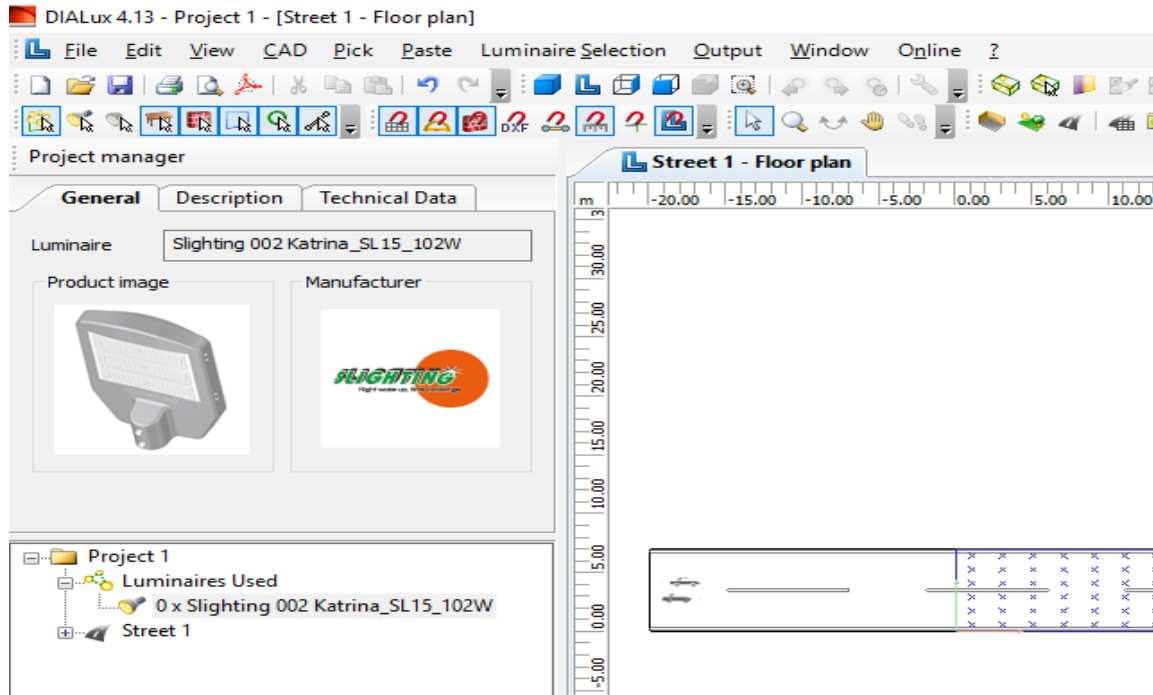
DIALux 4.13 - Project 1 - [Street 1 - Floor plan]

File Edit View CAD Pick Paste Luminaire Selection Output Window Online ?

DXF

Project manager

General Description Technical Data

Luminaire Slighting 002 Katrina_SL15_102W

Product image

Manufacturer

SLIGHTING

Project 1
Luminaires Used
0 x Slighting 002 Katrina_SL15_102W
Street 1

Street 1 - Floor plan

m -20.00 -15.00 -10.00 -5.00 0.00 5.00 10.00

30.00
25.00
20.00
15.00
10.00
5.00
0.00
-5.00